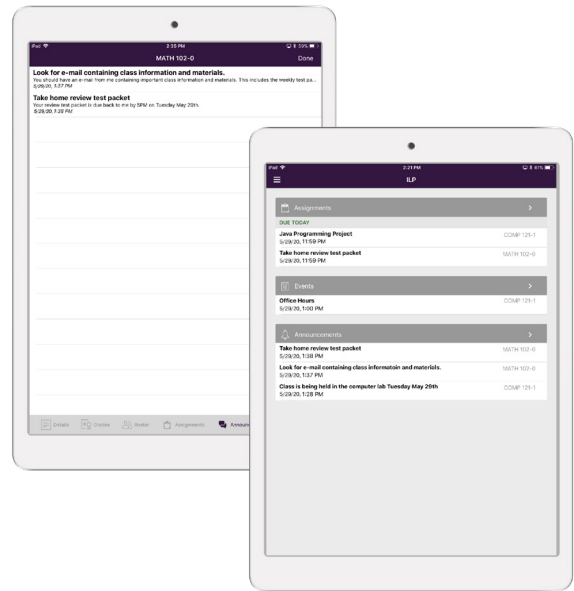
iPad 2:35 PM 59%

MATH 102-0 Done

Look for e-mail containing class information and materials.
You should have an e-mail from me containing important class information and materials. This includes the weekly test pa...
5/29/20, 1:37 PM

Take home review test packet
Your review test packet is due back to me by 5PM on Tuesday May 20th.
5/29/20, 1:38 PM

Details Grades Roster Assignments Announ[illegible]

iPad 2:21 PM 61%

ILP

Assignments

DUE TODAY

Java Programming Project COMP 125-1
5/29/20, 11:59 PM

Take home review test packet MATH 102-0
5/29/20, 11:59 PM

Events

Office Hours COMP 125-1
5/29/20, 1:00 PM

Announcements

Take home review test packet MATH 102-0
5/29/20, 1:38 PM

Look for e-mail containing class informatoin and materials. MATH 102-0
5/29/20, 1:37 PM

Class is being held in the computer lab Tuesday May 20th COMP 125-1
5/29/20, 1:28 PM